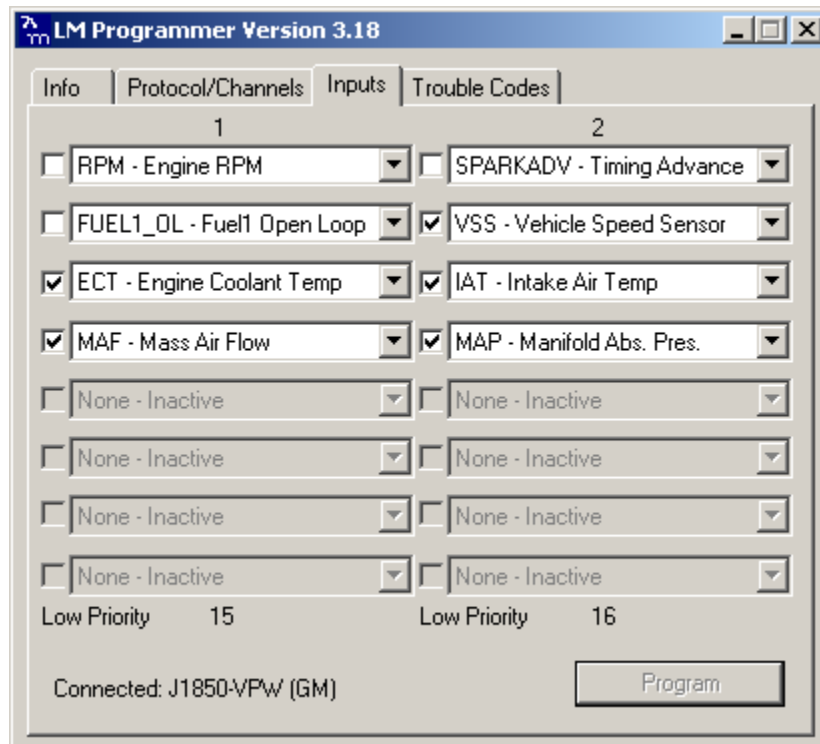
LM Programmer Version 3.18

Info
Protocol/Channels
Inputs
Trouble Codes

1
2

RPM - Engine RPM
SPARKADV - Timing Advance
FUEL1_OL - Fuel1 Open Loop
VSS - Vehicle Speed Sensor
ECT - Engine Coolant Temp
IAT - Intake Air Temp
MAF - Mass Air Flow
MAP - Manifold Abs. Pres.
None - Inactive
None - Inactive
None - Inactive
None - Inactive
None - Inactive
None - Inactive
None - Inactive
None - Inactive

Low Priority 15
Low Priority 16

Connected: J1850-VPW (GM)
Program